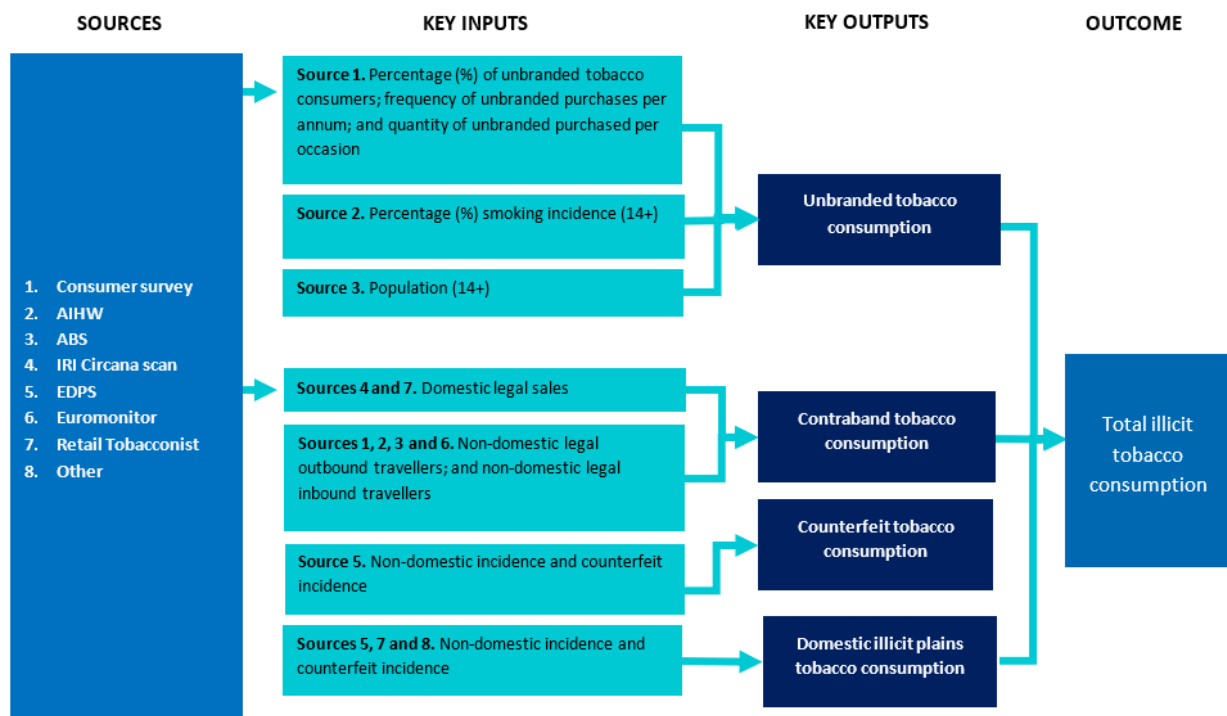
SOURCES

KEY INPUTS

KEY OUTPUTS

OUTCOME

1. Consumer survey
2. AIHW
3. ABS
4. IRI Circana scan
5. EDPS
6. Euromonitor
7. Retail Tobacconist
8. Other

**Source 1.** Percentage (%) of unbranded tobacco consumers; frequency of unbranded purchases per annum; and quantity of unbranded purchased per occasion

**Source 2.** Percentage (%) smoking incidence (14+)

**Source 3.** Population (14+)

**Sources 4 and 7.** Domestic legal sales

**Sources 1, 2, 3 and 6.** Non-domestic legal outbound travellers; and non-domestic legal inbound travellers

**Source 5.** Non-domestic incidence and counterfeit incidence

**Sources 5, 7 and 8.** Non-domestic incidence and counterfeit incidence

Unbranded tobacco consumption

Contraband tobacco consumption

Counterfeit tobacco consumption

Domestic illicit plains tobacco consumption

Total illicit tobacco consumption